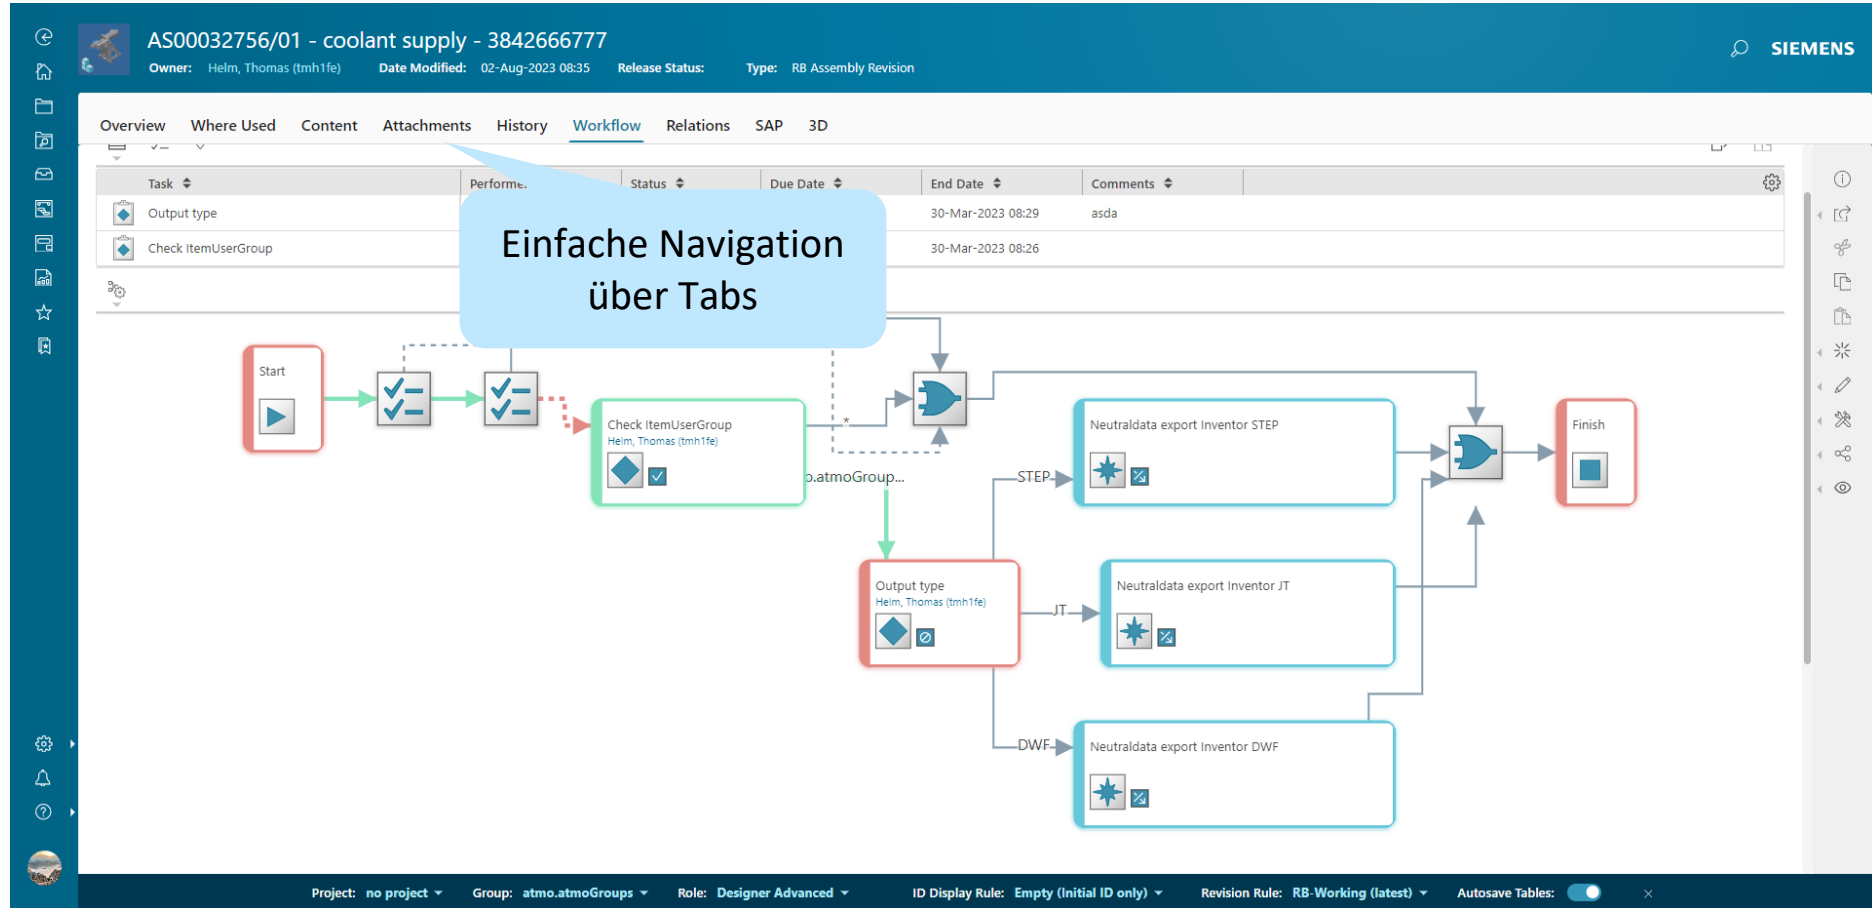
AS00032756/01 - coolant supply - 3842666777

Owner: Helm, Thomas (tmh1fe) Date Modified: 02-Aug-2023 08:35 Release Status: Type: RB Assembly Revision

SIEMENS

Overview Where Used Content Attachments History Workflow Relations SAP 3D

| Task | Performe. | Status | Due Date | End Date | Comments |
|---|---|---|---|---|---|
| Output type | | | | 30-Mar-2023 08:29 | asda |
| Check ItemUserGroup | | | | 30-Mar-2023 08:26 | |

Einfache Navigation über Tabs

Start

Check ItemUserGroup
Helm, Thomas (tmh1fe)

*

o.atmoGroup...

Neutraldata export Inventor STEP

STEP

Output type
Helm, Thomas (tmh1fe)

JT

Neutraldata export Inventor JT

DWF

Neutraldata export Inventor DWF

Finish

Project: no project Group: atmo.atmoGroups Role: Designer Advanced ID Display Rule: Empty (Initial ID only) Revision Rule: RB-Working (latest) Autosave Tables: